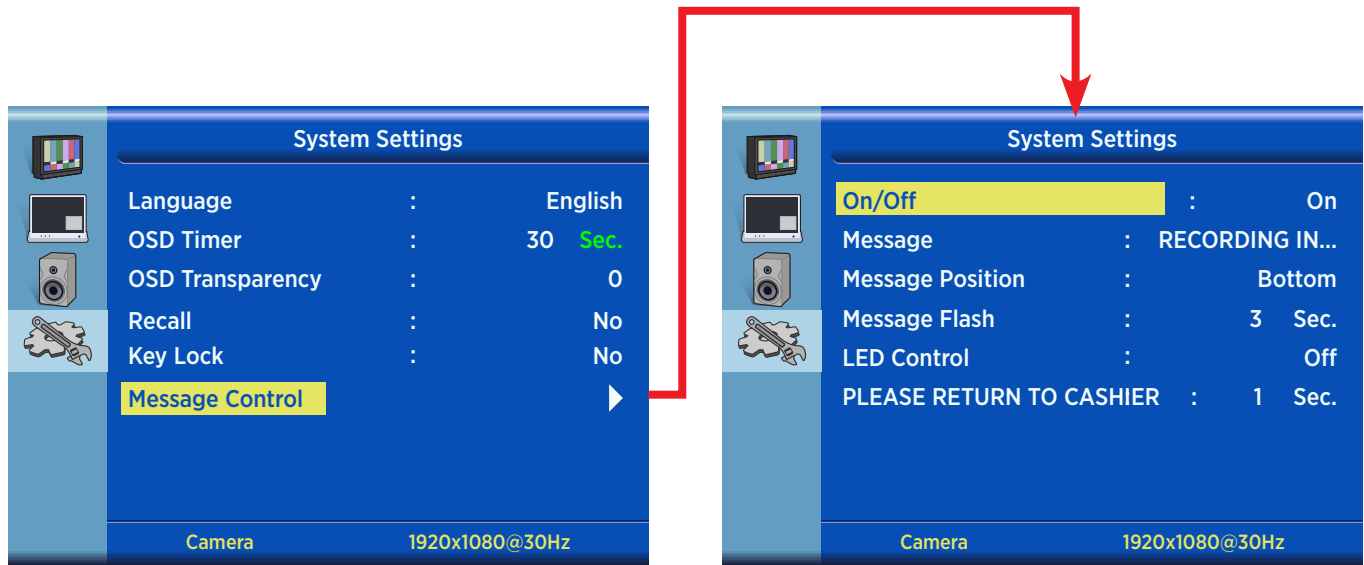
System Settings

Language : English
OSD Timer : 30 Sec.
OSD Transparency : 0
Recall : No
Key Lock : No
Message Control

Camera 1920x1080@30Hz

System Settings

On/Off : On
Message : RECORDING IN...
Message Position : Bottom
Message Flash : 3 Sec.
LED Control : Off
PLEASE RETURN TO CASHIER : 1 Sec.

Camera 1920x1080@30Hz